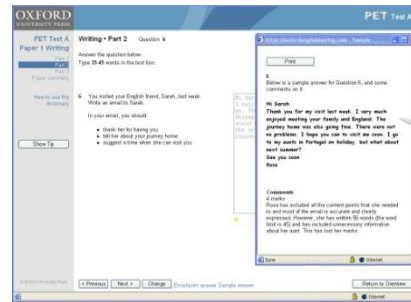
OXFORD
UNIVERSITY PRESS

PET Test A

PET Test A
Paper 1 Writing
Part 1
Part 2
Part 3
Paper summary

How to use the dictionary

Show Tip

Writing • Part 2 Question 6

Answer the question below.
Type 35-45 words in the text box.

6 You visited your English friend, Sarah, last week. Write an email to Sarah.

In your email, you should:

• thank her for having you
• tell her about your journey home
• suggest a time when she can visit you

https://oxfordenglishtesting.com - Sample ...

Print

6
Below is a sample answer for Question 6, and some comments on it.

Hi Sarah
Thank you for my visit last week. I very much enjoyed meeting your family and England. The journey home was also going fine. There were not no problems. I hope you can to visit me soon. I go to my aunts in Portugal on holiday, but what about next summer?
See you soon
Rosa

Comments
4 marks
Rosa has included all the content points that she needed to and most of the email is accurate and clearly expressed. However, she has written 58 words (the word limit is 45) and has included unnecessary information about her aunt. This has lost her marks.

Done
Internet

© Oxford University Press

< Previous Next > Change Email/print answer Sample answer

Return to Overview

Internet